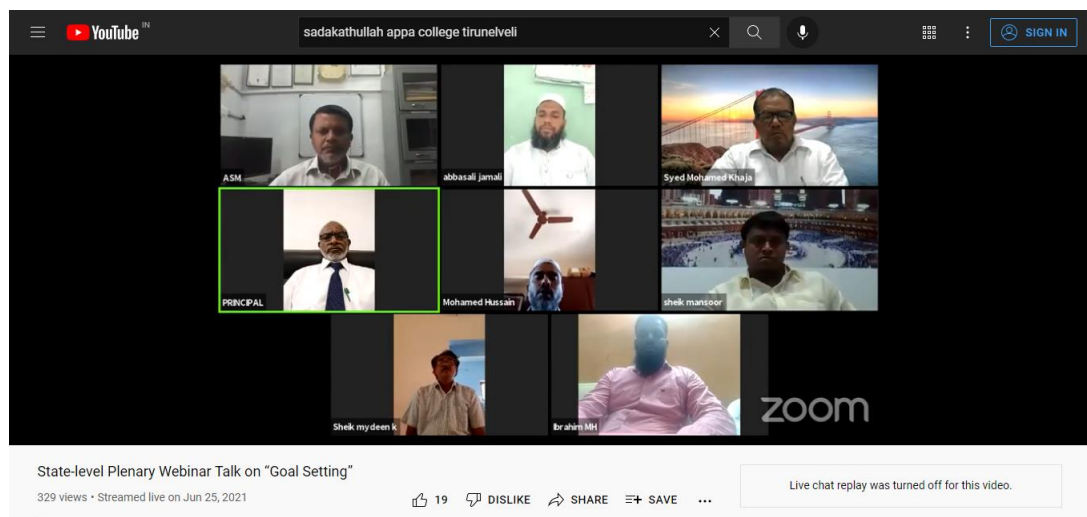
YouTube IN

sadakathullah appa college tirunelveli

SIGN IN

ASM

abbasali jamali

Syed Mohamed Khaja

PRINCIPAL

Mohamed Hussain

sheik mansoor

Sheik mydeen k

Ibrahim MH

zoom

State-level Plenary Webinar Talk on "Goal Setting"

329 views • Streamed live on Jun 25, 2021

19 DISLIKE SHARE SAVE ...

Live chat replay was turned off for this video.